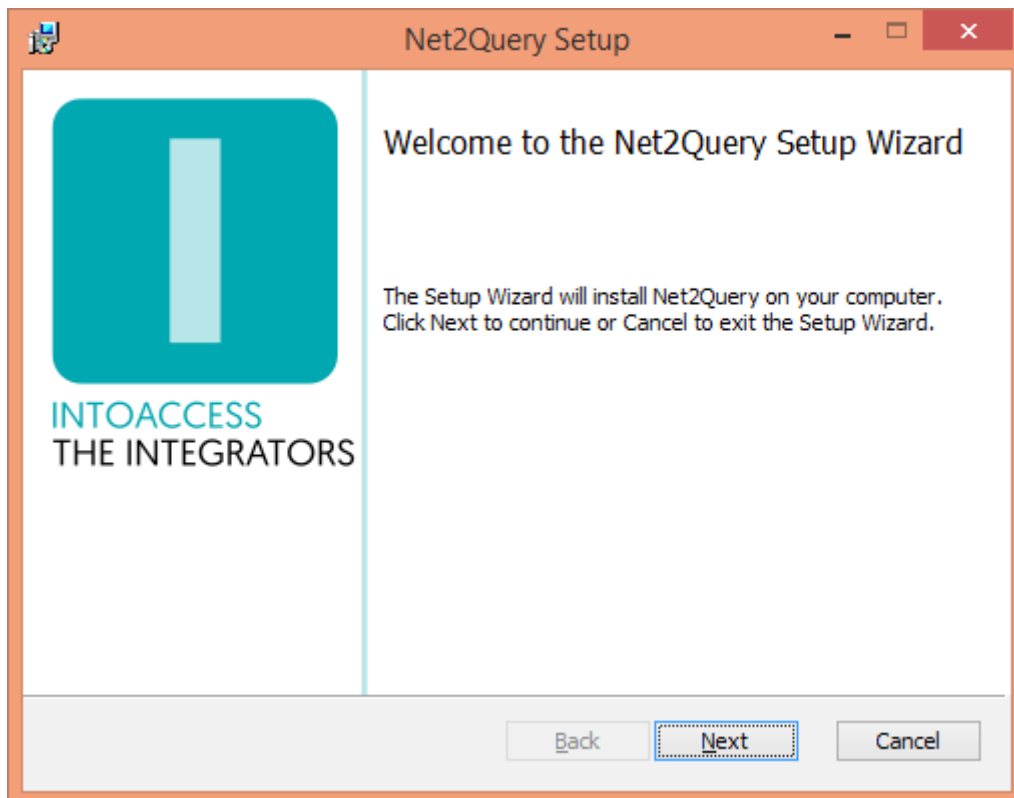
Net2Query Setup

INTOACCESS
THE INTEGRATORS

Welcome to the Net2Query Setup Wizard

The Setup Wizard will install Net2Query on your computer. Click Next to continue or Cancel to exit the Setup Wizard.

Back
Next
Cancel